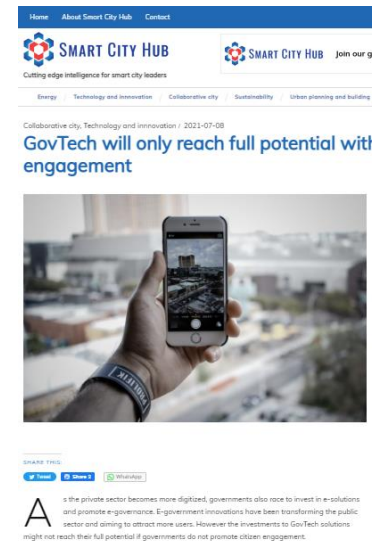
Home About Smart City Hub Contact

SMART CITY HUB

Cutting edge intelligence for smart city leaders

SMART CITY HUB Join our g

Energy / Technology and innovation / Collaborative city / Sustainability / Urban planning and building

Collaborative city, Technology and innovation / 2021-07-08

GovTech will only reach full potential with engagement

SHARE THIS:

Tweet Share 0 WhatsApp

As the private sector becomes more digitized, governments also race to invest in e-solutions and promote e-governance. E-government innovations have been transforming the public sector and aiming to attract more users. However the investments to GovTech solutions might not reach their full potential if governments do not promote citizen engagement.